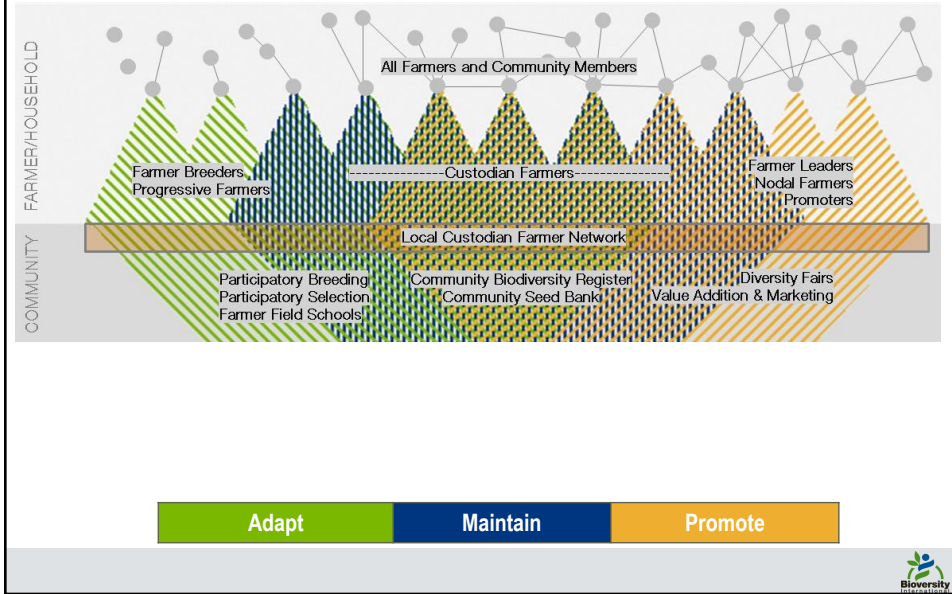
FARMER/HOUSEHOLD

COMMUNITY

All Farmers and Community Members

Farmer Breeders
Progressive Farmers

---------------Custodian Farmers---------------

Farmer Leaders
Nodal Farmers
Promoters

Local Custodian Farmer Network

Participatory Breeding
Participatory Selection
Farmer Field Schools

Community Biodiversity Register
Community Seed Bank

Diversity Fairs
Value Addition & Marketing

| Adapt | Maintain | Promote |
|---|---|---|

Bioversity International